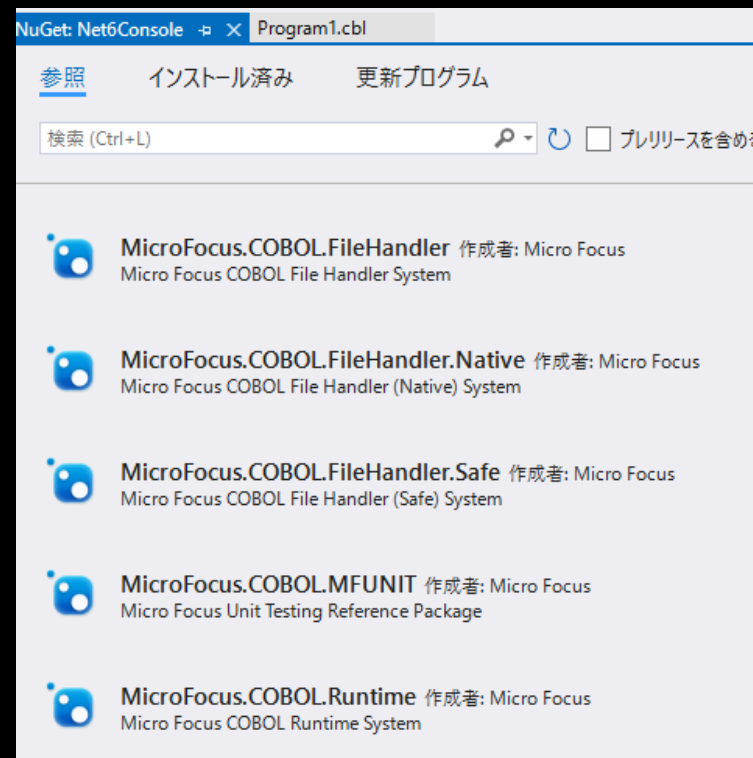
NuGet: Net6Console ⊕ × Program1.cbl

参照 インストール済み 更新プログラム

検索 (Ctrl+L)

プレリリースを含め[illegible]

MicroFocus.COBOL.FileHandler 作成者: Micro Focus
Micro Focus COBOL File Handler System

MicroFocus.COBOL.FileHandler.Native 作成者: Micro Focus
Micro Focus COBOL File Handler (Native) System

MicroFocus.COBOL.FileHandler.Safe 作成者: Micro Focus
Micro Focus COBOL File Handler (Safe) System

MicroFocus.COBOL.MFUNIT 作成者: Micro Focus
Micro Focus Unit Testing Reference Package

MicroFocus.COBOL.Runtime 作成者: Micro Focus
Micro Focus COBOL Runtime System